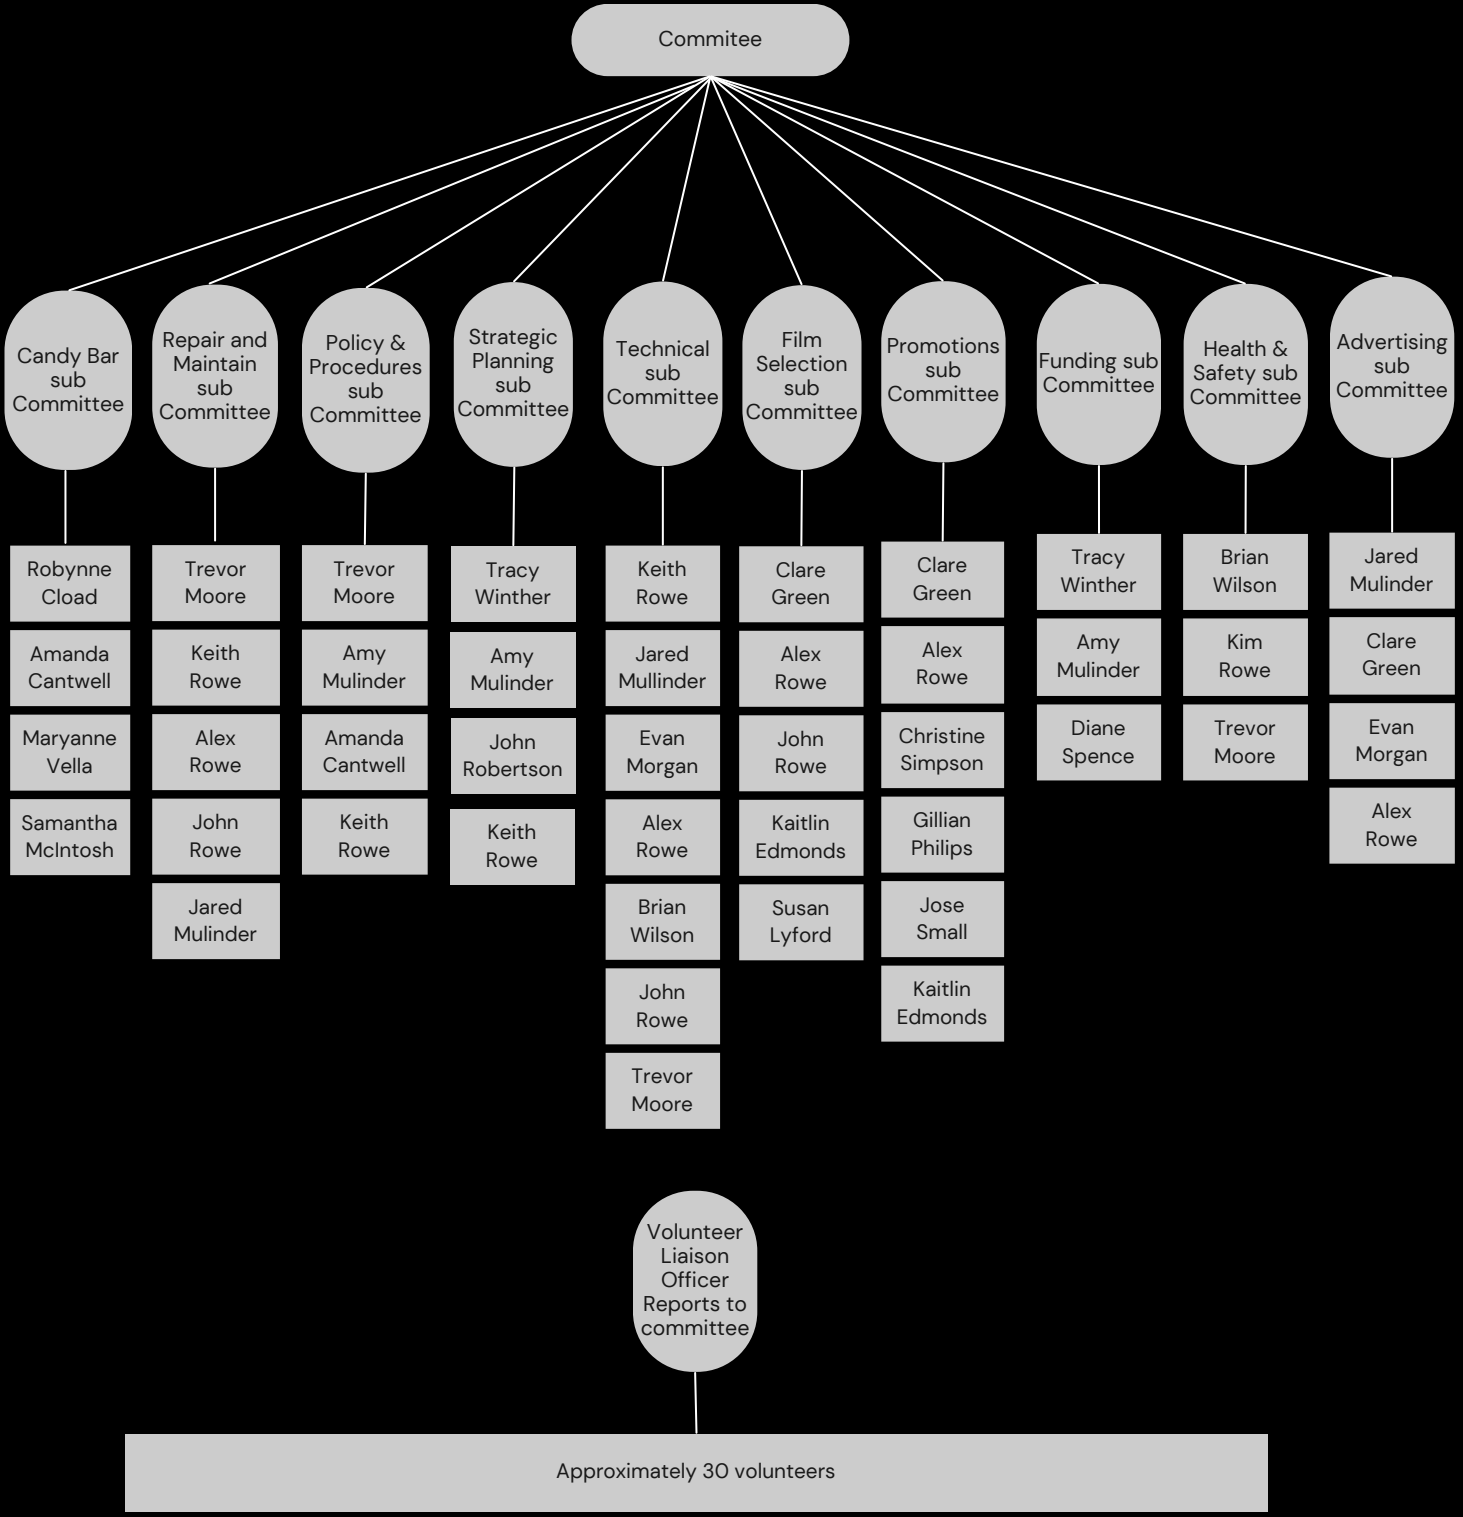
Commitee

Candy Bar sub Committee

Robynne Cload

Amanda Cantwell

Maryanne Vella

Samantha McIntosh

Repair and Maintain sub Committee

Trevor Moore

Keith Rowe

Alex Rowe

John Rowe

Jared Mulinder

Policy & Procedures sub Committee

Trevor Moore

Amy Mulinder

Amanda Cantwell

Keith Rowe

Strategic Planning sub Committee

Tracy Winther

Amy Mulinder

John Robertson

Keith Rowe

Technical sub Committee

Keith Rowe

Jared Mullinder

Evan Morgan

Alex Rowe

Brian Wilson

John Rowe

Trevor Moore

Film Selection sub Committee

Clare Green

Alex Rowe

John Rowe

Kaitlin Edmonds

Susan Lyford

Promotions sub Committee

Clare Green

Alex Rowe

Christine Simpson

Gillian Philips

Jose Small

Kaitlin Edmonds

Funding sub Committee

Tracy Winther

Amy Mulinder

Diane Spence

Health & Safety sub Committee

Brian Wilson

Kim Rowe

Trevor Moore

Advertising sub Committee

Jared Mulinder

Clare Green

Evan Morgan

Alex Rowe

Volunteer Liaison Officer Reports to committee

Approximately 30 volunteers